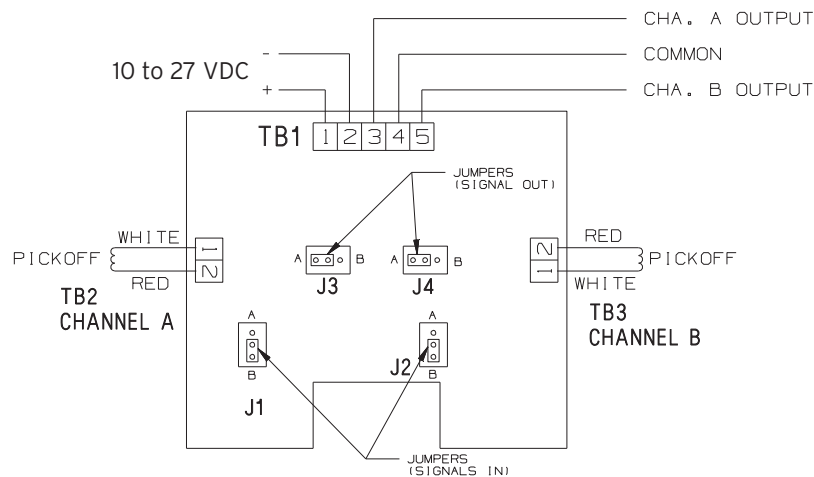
CHA. A OUTPUT
COMMON
CHA. B OUTPUT
10 to 27 VDC
-
+
TB1 1 2 3 4 5
JUMPERS (SIGNAL OUT)
WHITE
PICKOFF
1
2
RED
TB2
CHANNEL A
A B
J3
A B
J4
2
1
RED
PICKOFF
WHITE
TB3
CHANNEL B
A
B
J1
A
B
J2
JUMPERS (SIGNALS IN)